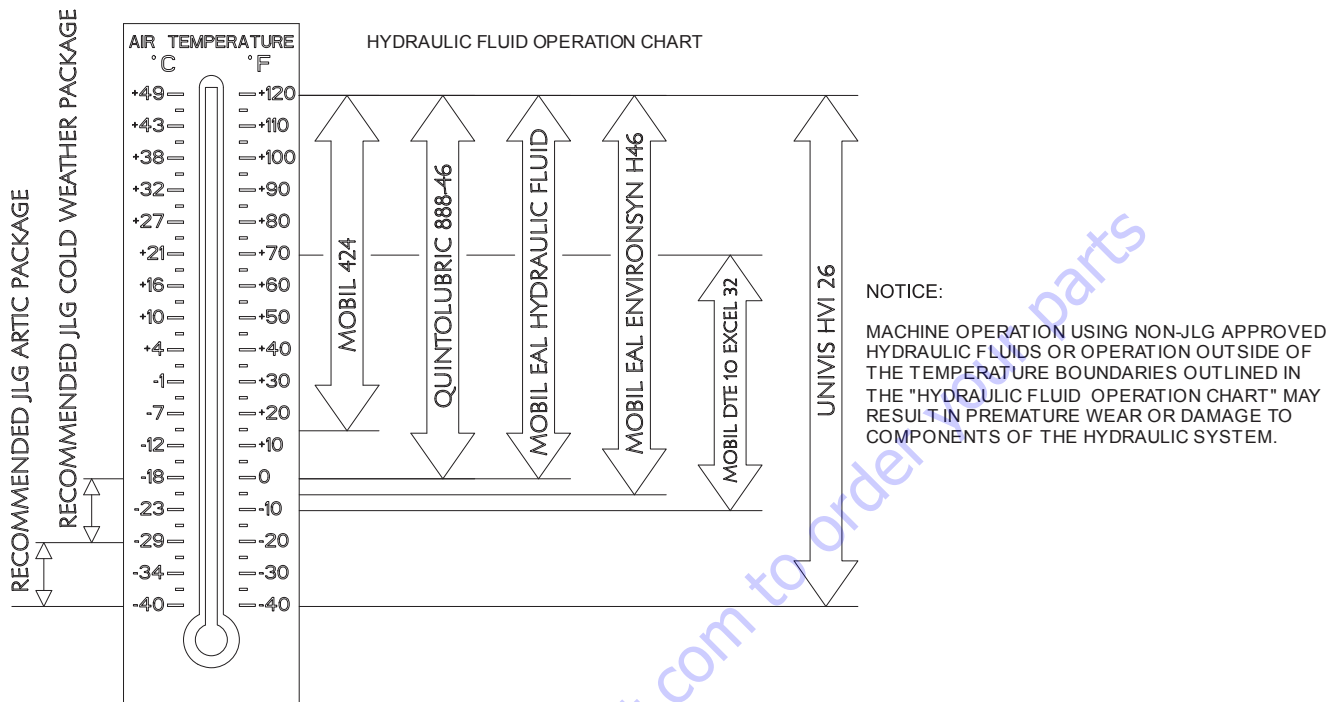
RECOMMENDED JLG ARTIC PACKAGE

RECOMMENDED JLG COLD WEATHER PACKAGE

AIR TEMPERATURE
°C °F

+49 +120
+43 +110
+38 +100
+32 +90
+27 +80
+21 +70
+16 +60
+10 +50
+4 +40
-1 +30
-7 +20
-12 +10
-18 0
-23 -10
-29 -20
-34 -30
-40 -40

HYDRAULIC FLUID OPERATION CHART

MOBIL 424

QUINTOLUBRIC 888-46

MOBIL EAL HYDRAULIC FLUID

MOBIL EAL ENVIRONSYN H46

MOBIL DTE 10 EXCEL 32

UNIVIS HVI 26

NOTICE:

MACHINE OPERATION USING NON-JLG APPROVED HYDRAULIC FLUIDS OR OPERATION OUTSIDE OF THE TEMPERATURE BOUNDARIES OUTLINED IN THE "HYDRAULIC FLUID OPERATION CHART" MAY RESULT IN PREMATURE WEAR OR DAMAGE TO COMPONENTS OF THE HYDRAULIC SYSTEM.

www.coparts.com